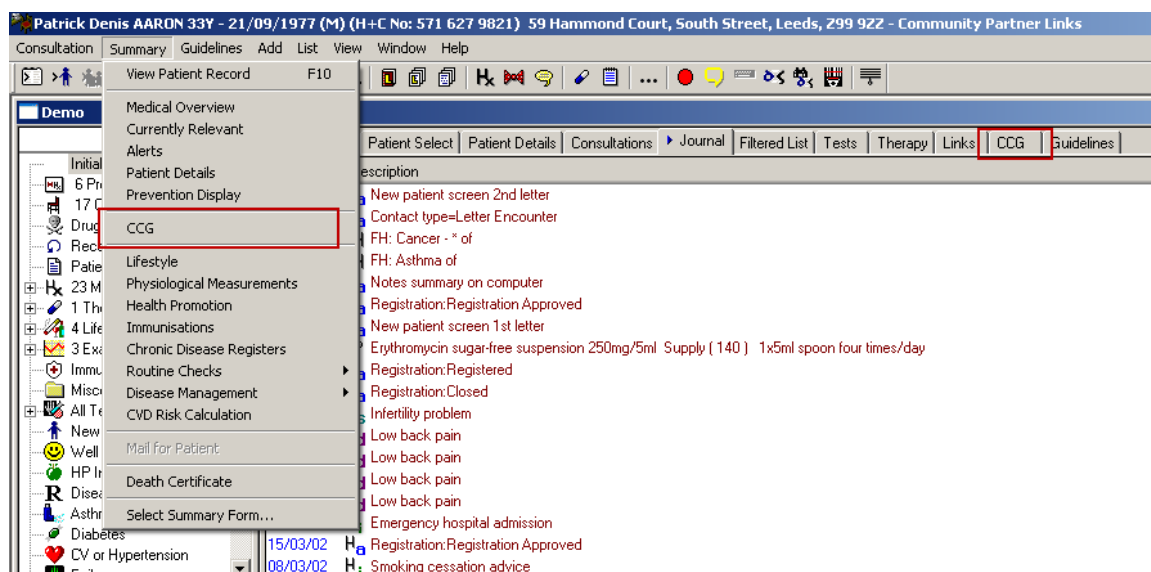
Patrick Denis AARON 33Y - 21/09/1977 (M) (H+C No: 571 627 9821) 59 Hammond Court, South Street, Leeds, Z99 9ZZ - Community Partner Links

Consultation Summary Guidelines Add List View Window Help

View Patient Record F10

Medical Overview
Currently Relevant
Alerts
Patient Details
Prevention Display

CCG

Lifestyle
Physiological Measurements
Health Promotion
Immunisations
Chronic Disease Registers
Routine Checks
Disease Management
CVD Risk Calculation

Mail for Patient

Death Certificate

Select Summary Form...

Demo

Initial
6 Pr
17 C
Drug
Rec
Patie
23 M
1 Th
4 Life
3 Exa
Immu
Misc
All Te
New
Well
HP In
Disea
Asthr
Diabetes
CV or Hypertension

Patient Select | Patient Details | Consultations | Journal | Filtered List | Tests | Therapy | Links | CCG | Guidelines

escription
New patient screen 2nd letter
Contact type=Letter Encounter
FH: Cancer - * of
FH: Asthma of
Notes summary on computer
Registration:Registration Approved
New patient screen 1st letter
Erythromycin sugar-free suspension 250mg/5ml Supply ( 140 ) 1x5ml spoon four times/day
Registration:Registered
Registration:Closed
Infertility problem
Low back pain
Low back pain
Low back pain
Low back pain
Emergency hospital admission
15/03/02 Registration:Registration Approved
08/03/02 Smoking cessation advice